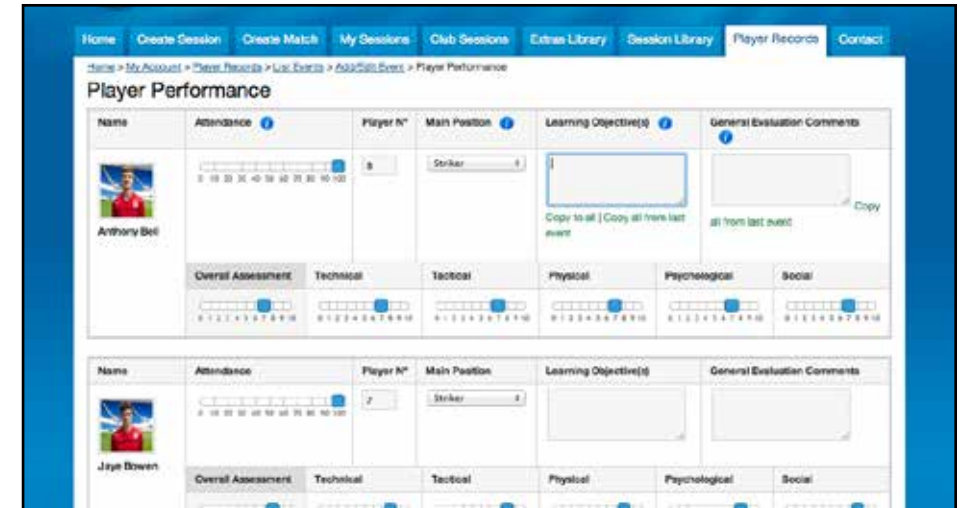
Home Create Session Create Match My Sessions Club Sessions Extras Library Session Library Player Records Contact

Home > My Account > Player Records > List Events > Add/Edit Event > Player Performance

Player Performance

| Name | Attendance | Player N° | Main Position | Learning Objective(s) | General Evaluation Comments |
|---|---|---|---|---|---|
| Anthony Bell | 0 10 20 30 40 50 60 70 80 90 100 | 8 | Striker | Copy to all \| Copy all from last event | Copy all from last event |

| Overall Assessment | Technical | Tactical | Physical | Psychological | Social |
|---|---|---|---|---|---|
| 0 1 2 3 4 5 6 7 8 9 10 | 0 1 2 3 4 5 6 7 8 9 10 | 0 1 2 3 4 5 6 7 8 9 10 | 0 1 2 3 4 5 6 7 8 9 10 | 0 1 2 3 4 5 6 7 8 9 10 | 0 1 2 3 4 5 6 7 8 9 10 |

| Name | Attendance | Player N° | Main Position | Learning Objective(s) | General Evaluation Comments |
|---|---|---|---|---|---|
| Jaye Bowen | 0 10 20 30 40 50 60 70 80 90 100 | 7 | Striker | | |

| Overall Assessment | Technical | Tactical | Physical | Psychological | Social |
|---|---|---|---|---|---|